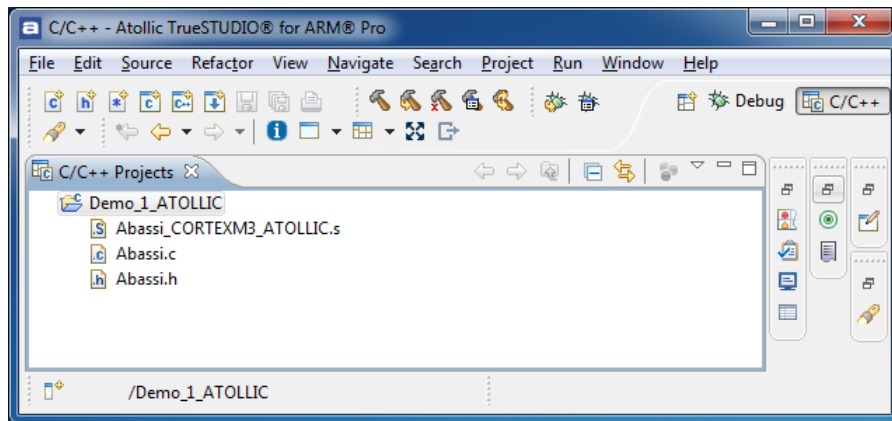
C/C++ - Atollic TrueSTUDIO® for ARM® Pro

File Edit Source Refactor View Navigate Search Project Run Window Help

Debug C/C++

C/C++ Projects

Demo_1_ATOLLIC
Abassi_CORTEXM3_ATOLLIC.s
Abassi.c
Abassi.h

/Demo_1_ATOLLIC